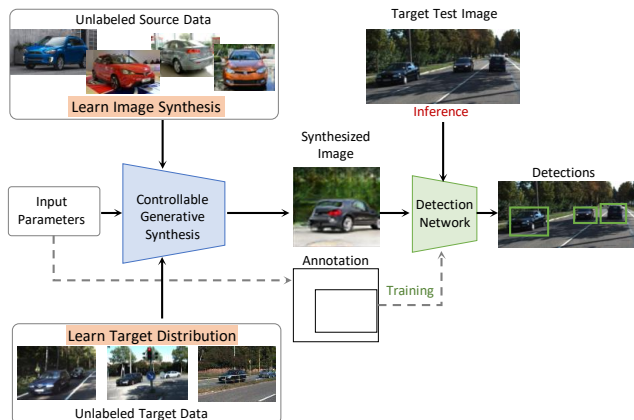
Unlabeled Source Data

Learn Image Synthesis

Target Test Image

Inference

Synthesized Image

Input Parameters

Controllable Generative Synthesis

Detection Network

Detections

Annotation

Training

Learn Target Distribution

Unlabeled Target Data